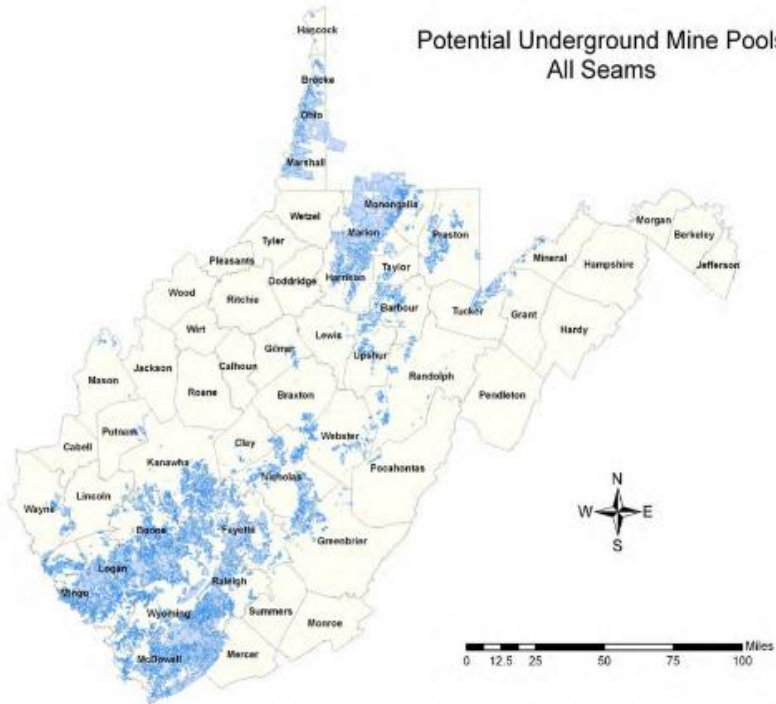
Potential Underground Mine Pools
All Seams

Hancock
Brooke
Ohio
Marshall
Wetzel
Monongalia
Marion
Preston
Tyler
Pleasants
Harrison
Taylor
Morgan
Berkeley
Jefferson
Mineral
Hampshire
Wood
Ritchie
Doddridge
Barbour
Tucker
Grant
Hardy
Wirt
Lewis
Gilmer
Upshur
Jackson
Calhoun
Randolph
Mason
Roane
Braxton
Pendleton
Putnam
Clay
Webster
Cabell
Kanawha
Nicholas
Pocahontas
Lincoln
Wayne
Boone
Fayette
Greenbrier
Logan
Raleigh
Mingo
Wyoming
Summers
Monroe
McDowell
Mercer

N
W
E
S

Miles
0 12.5 25 50 75 100